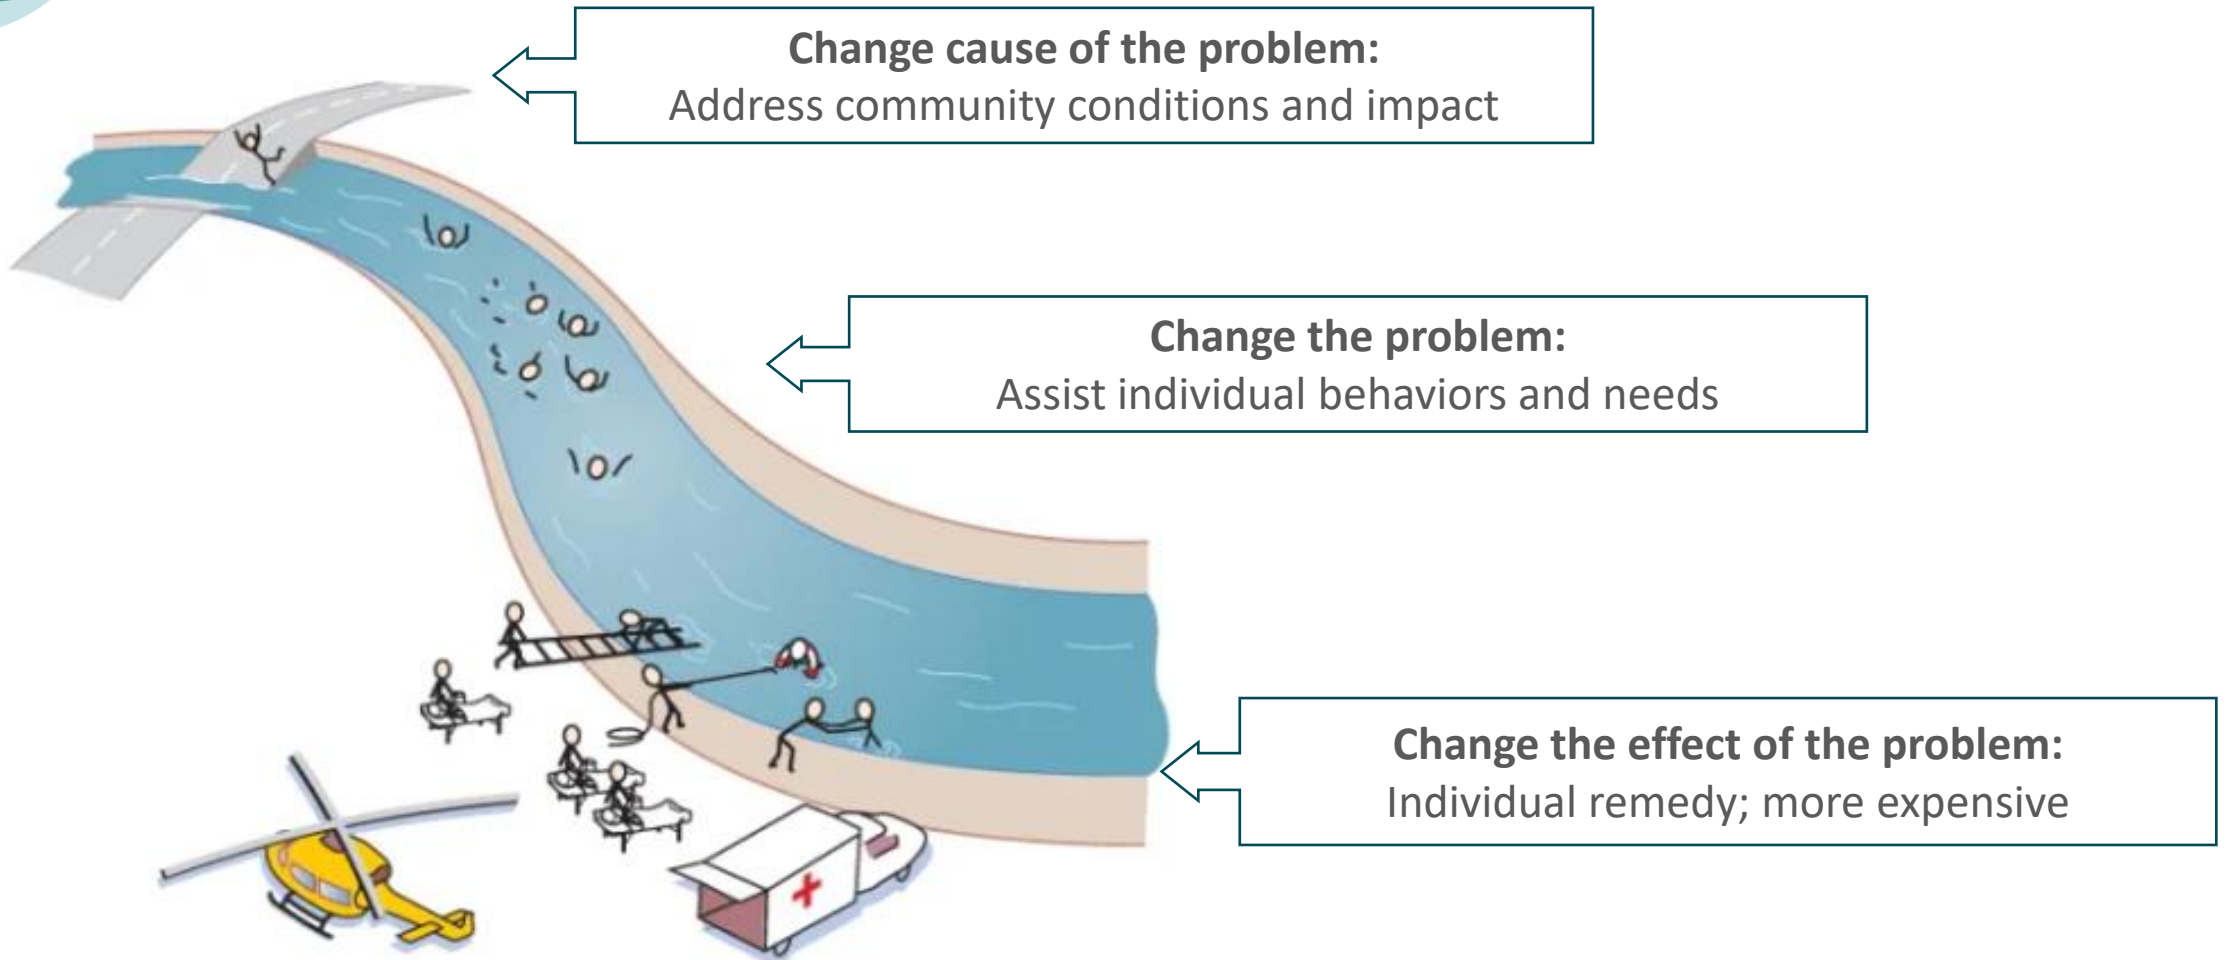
**Change cause of the problem:**
Address community conditions and impact

**Change the problem:**
Assist individual behaviors and needs

**Change the effect of the problem:**
Individual remedy; more expensive